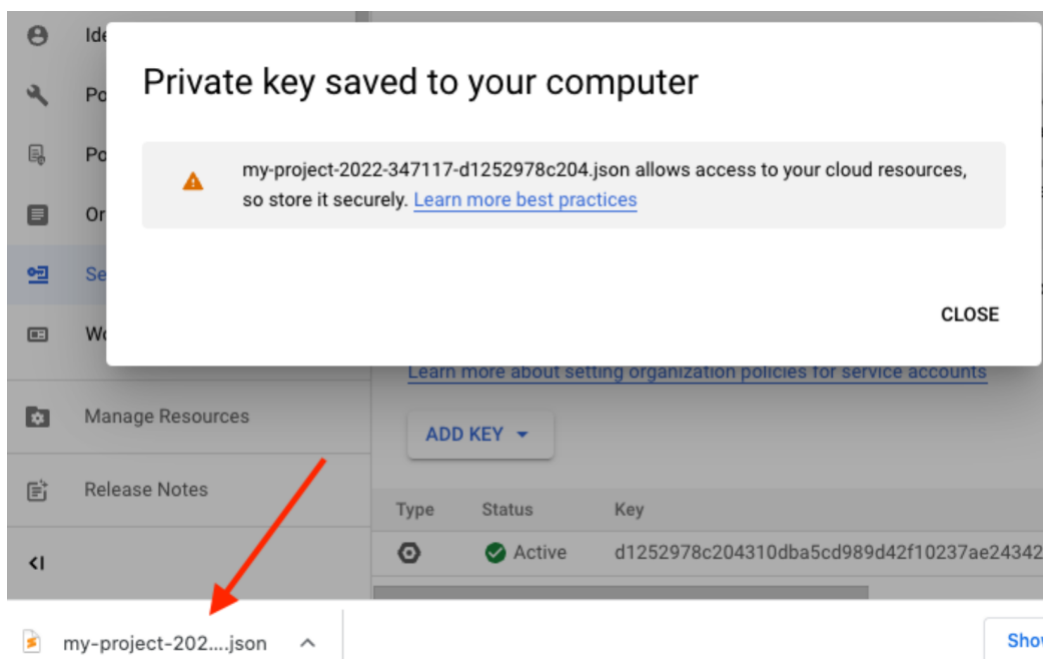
Ide
Po
Po
Or
Se
Wo

Private key saved to your computer

my-project-2022-347117-d1252978c204.json allows access to your cloud resources, so store it securely. Learn more best practices

CLOSE

Learn more about setting organization policies for service accounts

Manage Resources

Release Notes

ADD KEY

| Type | Status | Key |
|---|---|---|
| | Active | d1252978c204310dba5cd989d42f10237ae24342 |

<I

my-project-202....json

Show